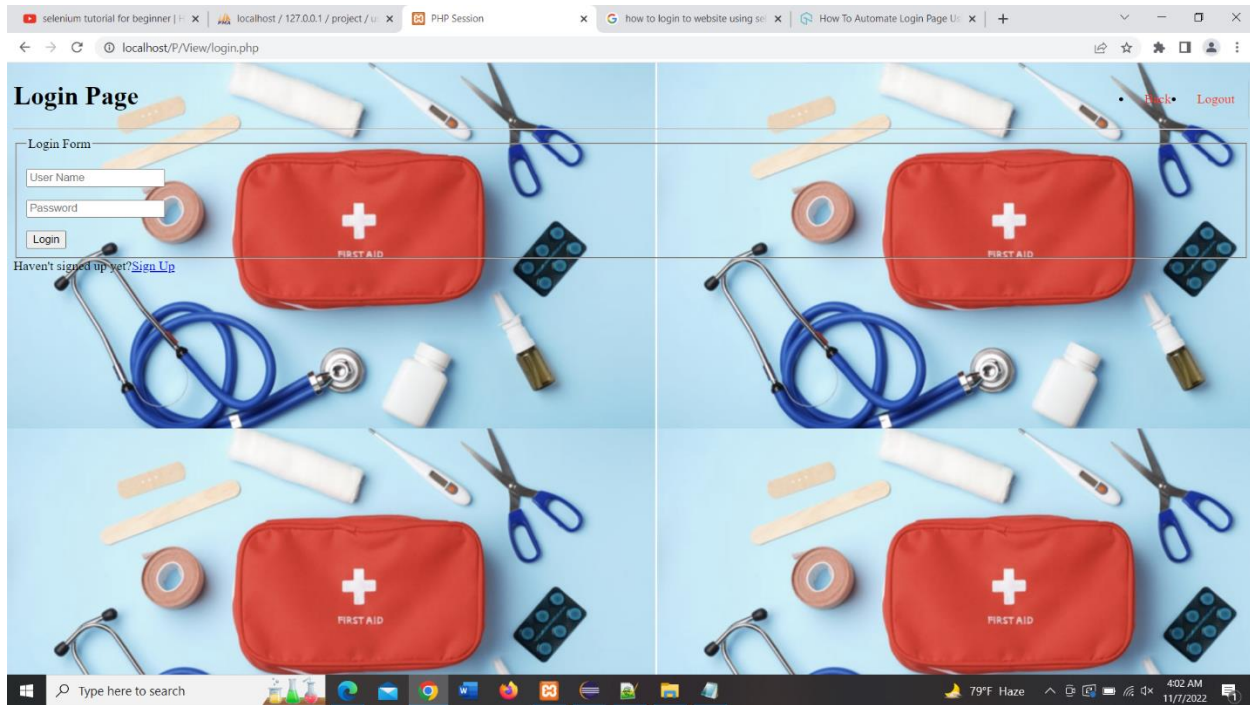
selenium tutorial for beginner | H ×
localhost / 127.0.0.1 / project / u ×
PHP Session ×
how to login to website using sel ×
How To Automate Login Page Us ×
+

localhost/P/View/login.php

Login Page

• Back • Logout

Login Form

User Name

Password

Login

Haven't signed up yet?Sign Up

FIRST AID

FIRST AID

FIRST AID

FIRST AID

Type here to search

79°F Haze

4:02 AM
11/7/2022